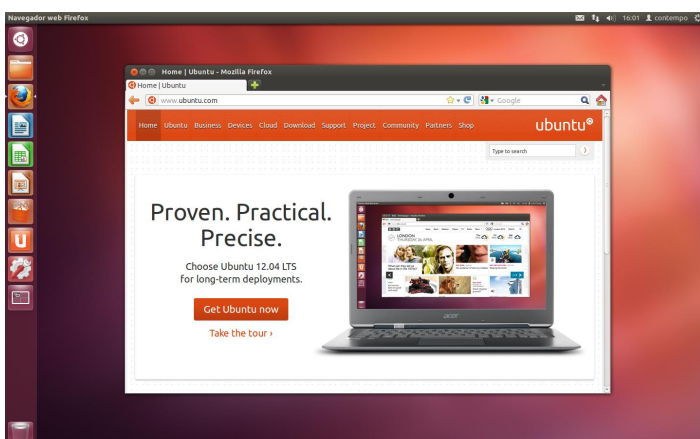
Navegador web Firefox

16:01 contempo

Home | Ubuntu - Mozilla Firefox

Home | Ubuntu

www.ubuntu.com

Google

Home Ubuntu Business Devices Cloud Download Support Project Community Partners Shop

ubuntu

Type to search

Proven. Practical. Precise.

Choose Ubuntu 12.04 LTS for long-term deployments.

Get Ubuntu now

Take the tour ›

acer